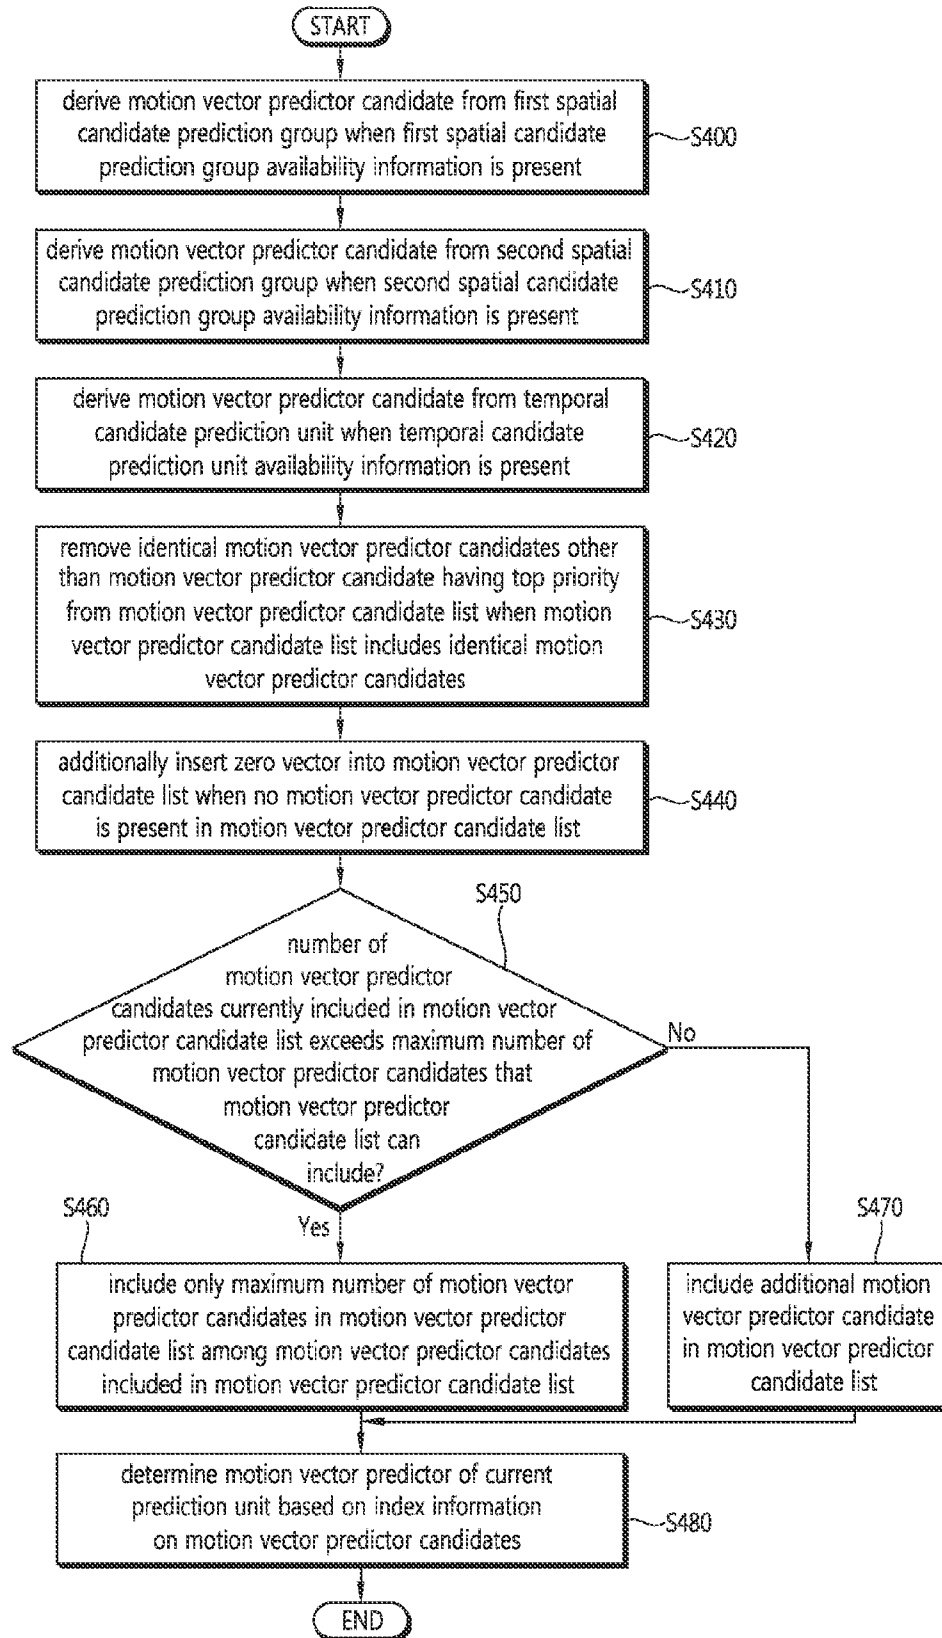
START

derive motion vector predictor candidate from first spatial candidate prediction group when first spatial candidate prediction group availability information is present

S400

derive motion vector predictor candidate from second spatial candidate prediction group when second spatial candidate prediction group availability information is present

S410

derive motion vector predictor candidate from temporal candidate prediction unit when temporal candidate prediction unit availability information is present

S420

remove identical motion vector predictor candidates other than motion vector predictor candidate having top priority from motion vector predictor candidate list when motion vector predictor candidate list includes identical motion vector predictor candidates

S430

additionally insert zero vector into motion vector predictor candidate list when no motion vector predictor candidate is present in motion vector predictor candidate list

S440

S450

number of motion vector predictor candidates currently included in motion vector predictor candidate list exceeds maximum number of motion vector predictor candidates that motion vector predictor candidate list can include?

No

S460

Yes

include only maximum number of motion vector predictor candidates in motion vector predictor candidate list among motion vector predictor candidates included in motion vector predictor candidate list

S470

include additional motion vector predictor candidate in motion vector predictor candidate list

determine motion vector predictor of current prediction unit based on index information on motion vector predictor candidates

S480

END